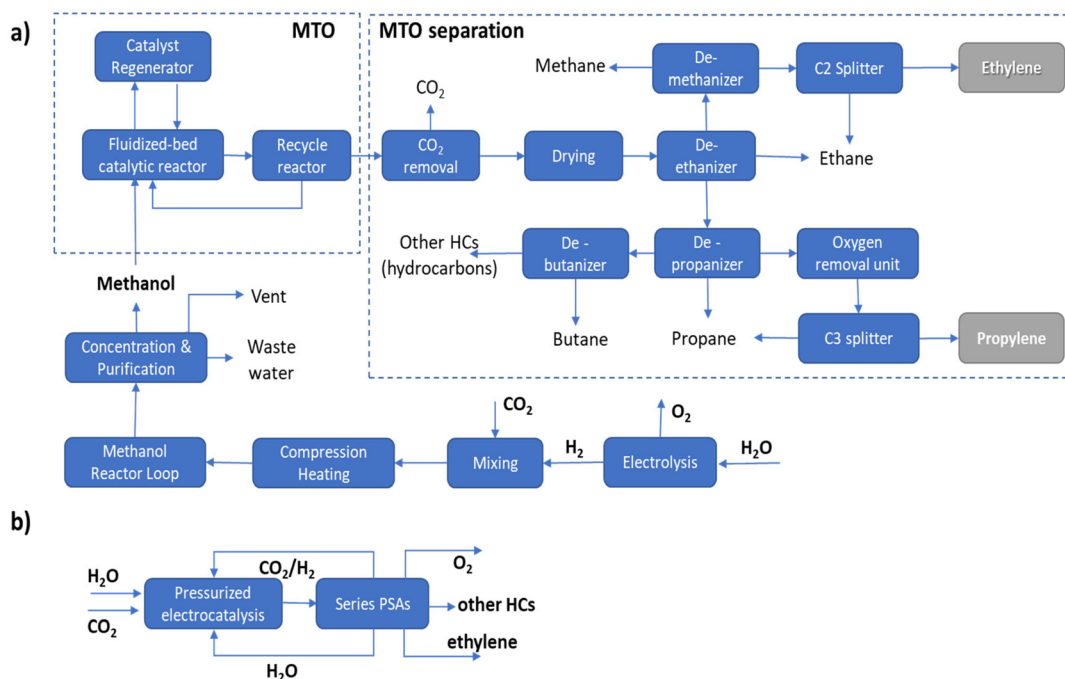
a)

MTO

Catalyst Regenerator

Fluidized-bed catalytic reactor

Recycle reactor

MTO separation

$CO_2$

$CO_2$ removal

Drying

Methane

De-methanizer

C2 Splitter

Ethylene

De-ethanizer

Ethane

Other HCs (hydrocarbons)

De - butanizer

De - propanizer

Oxygen removal unit

Butane

Propane

C3 splitter

Propylene

Methanol

Vent

Concentration & Purification

Waste water

$CO_2$

$O_2$

$H_2$

$H_2O$

Methanol Reactor Loop

Compression Heating

Mixing

Electrolysis

b)

$H_2O$

$CO_2$

Pressurized electrocatalysis

$CO_2/H_2$

Series PSAs

$O_2$

other HCs

ethylene

$H_2O$